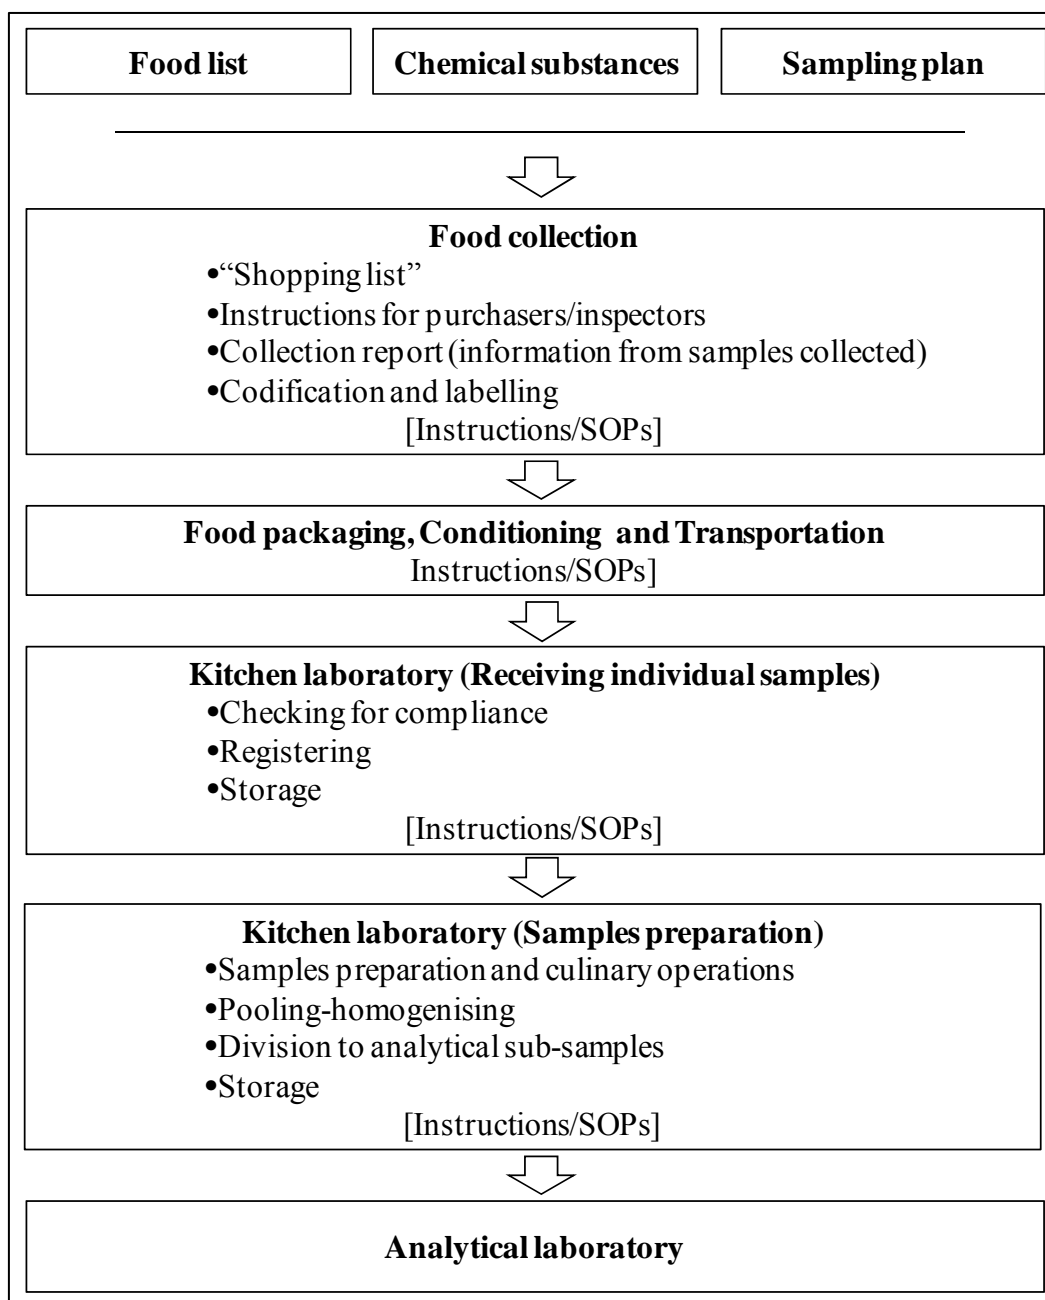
Food list

Chemical substances

Sampling plan

Food collection
•"Shopping list"
•Instructions for purchasers/inspectors
•Collection report (information from samples collected)
•Codification and labelling
[Instructions/SOPs]

Food packaging, Conditioning and Transportation
Instructions/SOPs]

Kitchen laboratory (Receiving individual samples)
•Checking for compliance
•Registering
•Storage
[Instructions/SOPs]

Kitchen laboratory (Samples preparation)
•Samples preparation and culinary operations
•Pooling-homogenising
•Division to analytical sub-samples
•Storage
[Instructions/SOPs]

Analytical laboratory